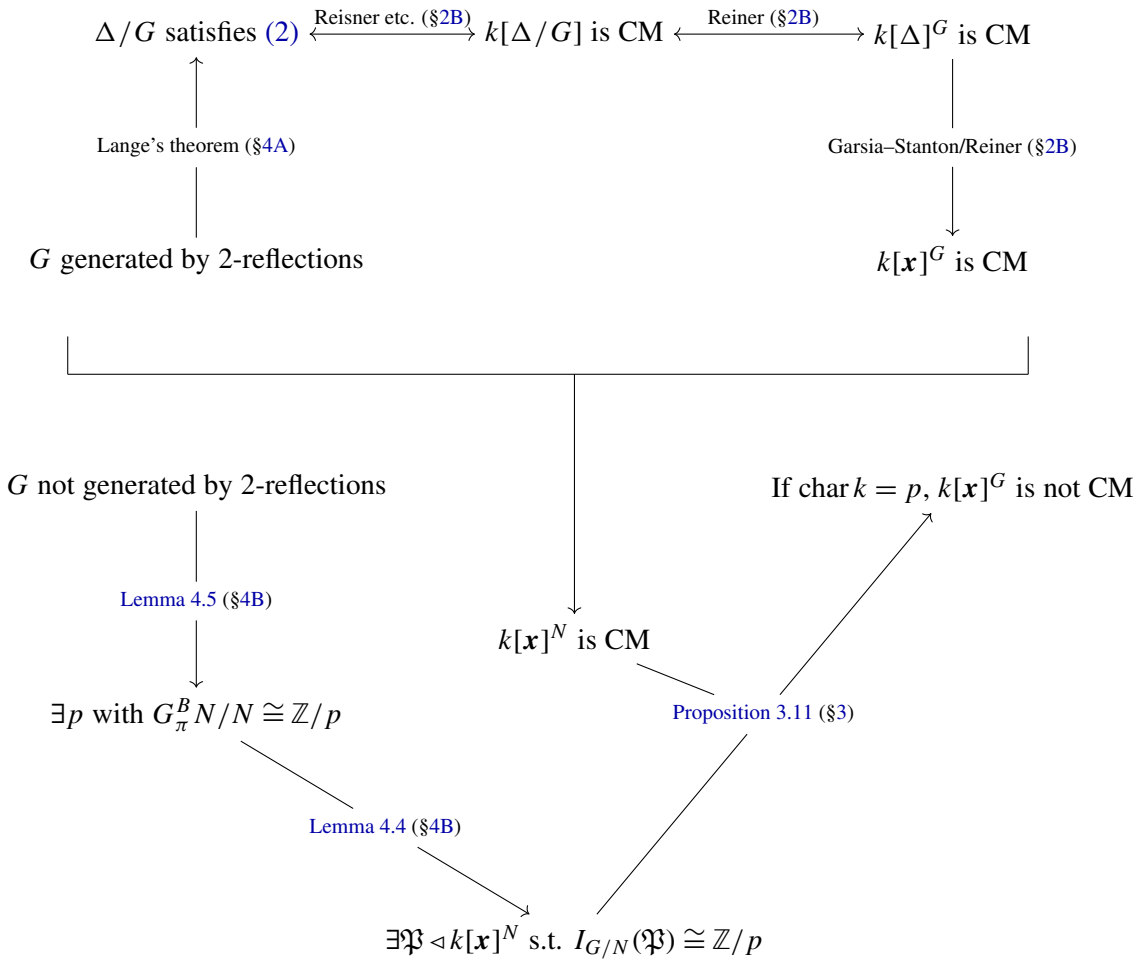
$\Delta/G$ satisfies (2) Reisner etc. (§2B) $k[\Delta/G]$ is CM Reiner (§2B) $k[\Delta]^G$ is CM

Lange's theorem (§4A)

Garsia–Stanton/Reiner (§2B)

$G$ generated by 2-reflections

$k[\boldsymbol{x}]^G$ is CM

$G$ not generated by 2-reflections

If $\operatorname{char} k = p$, $k[\boldsymbol{x}]^G$ is not CM

Lemma 4.5 (§4B)

$k[\boldsymbol{x}]^N$ is CM

$\exists p$ with $G_\pi^B N/N \cong \mathbb{Z}/p$

Proposition 3.11 (§3)

Lemma 4.4 (§4B)

$\exists \mathfrak{P} \lhd k[\boldsymbol{x}]^N$ s.t. $I_{G/N}(\mathfrak{P}) \cong \mathbb{Z}/p$